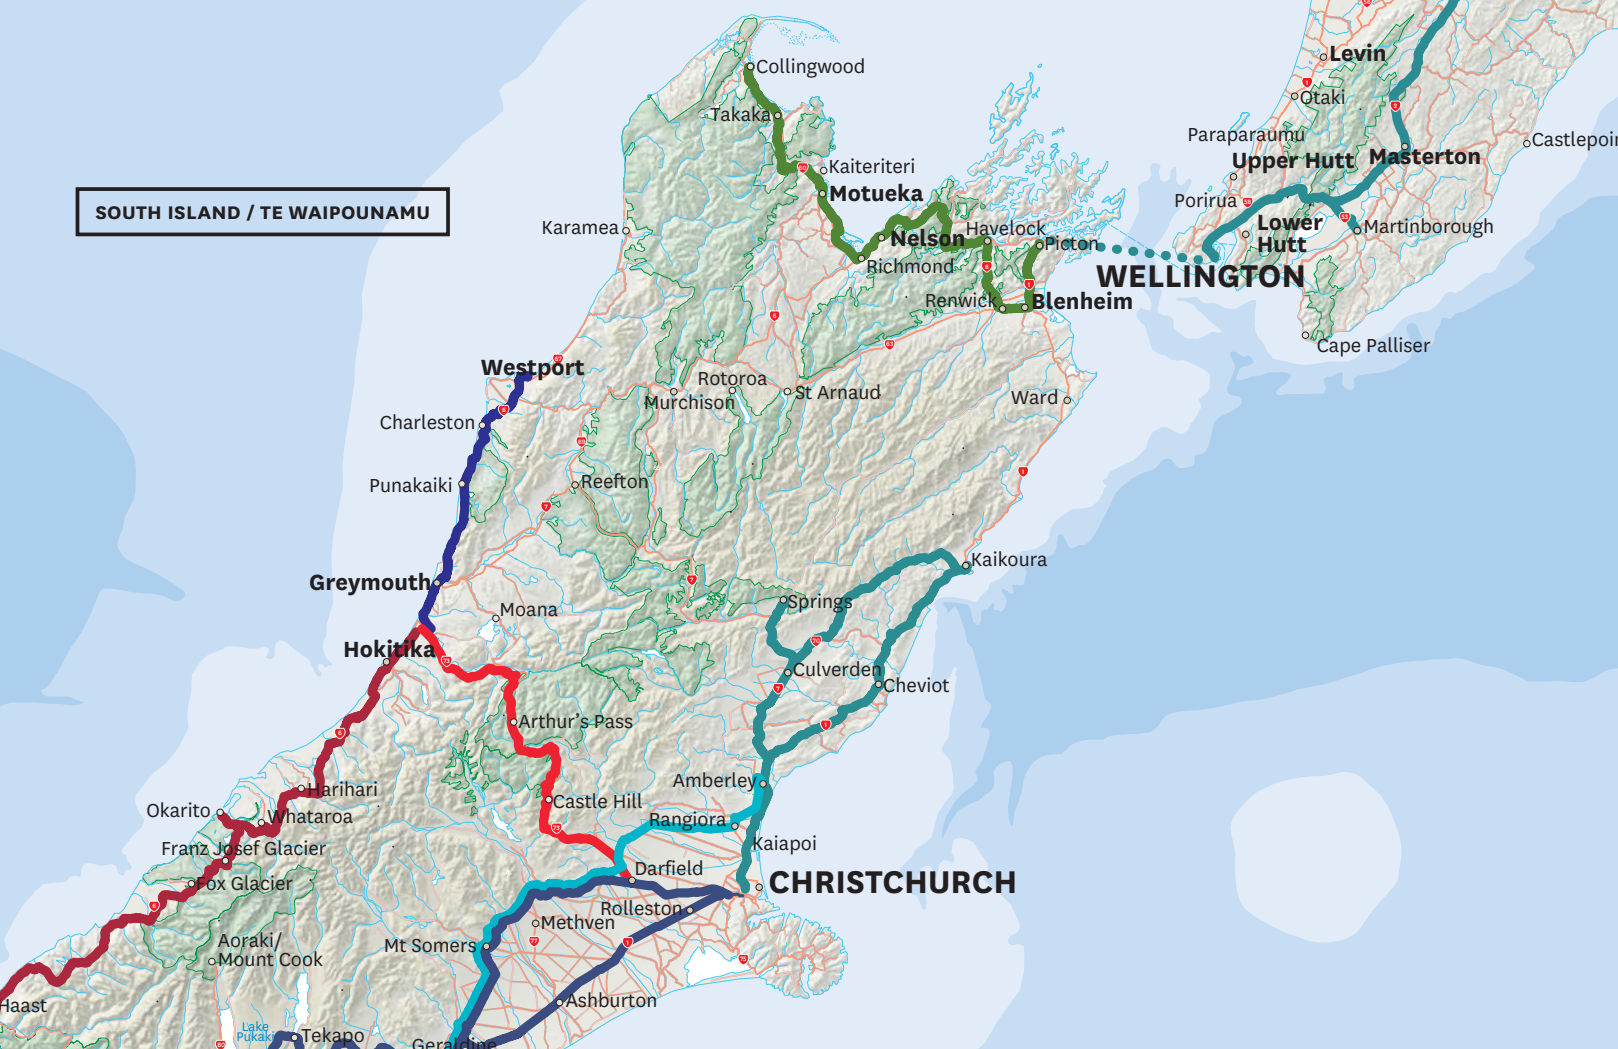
SOUTH ISLAND / TE WAIPOUNAMU

Collingwood
Takaka
Kaiteriteri
Motueka
Karamea
Nelson
Havelock
Picton
Richmond
Renwick
Blenheim
Levin
Otaki
Paraparaumu
Upper Hutt
Masterton
Castlepoint
Porirua
Lower Hutt
Martinborough
WELLINGTON
Cape Palliser
Westport
Rotoroa
Murchison
St Arnaud
Ward
Charleston
Punakaiki
Reefton
Kaikoura
Greymouth
Moana
Springs
Hokitika
Culverden
Cheviot
Arthur's Pass
Amberley
Harihari
Okarito
Whataroa
Castle Hill
Rangiora
Kaiapoi
Franz Josef Glacier
Darfield
CHRISTCHURCH
Fox Glacier
Rolleston
Methven
Aoraki/ Mount Cook
Mt Somers
Ashburton
Haast
Lake Pukaki
Tekapo
Geraldine